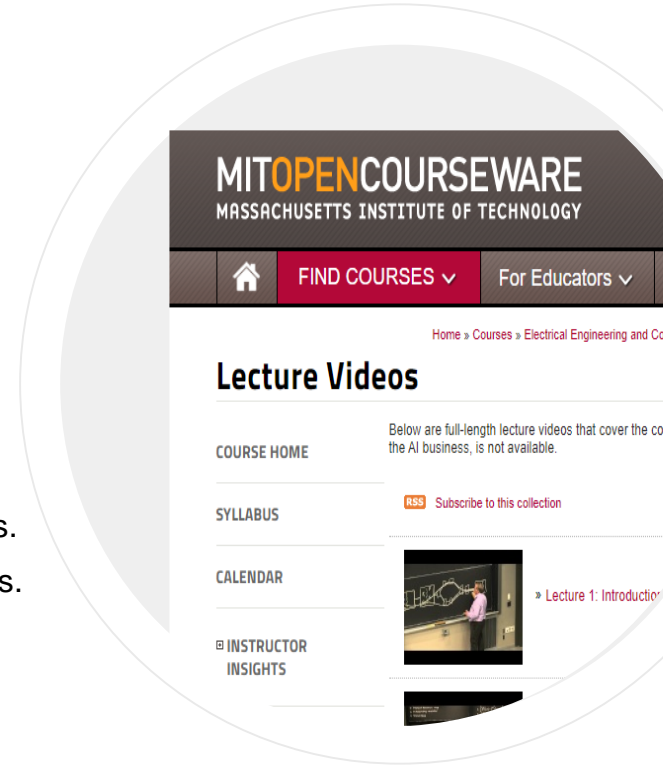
s.
s.

MITOPENCOURSEWARE
MASSACHUSETTS INSTITUTE OF TECHNOLOGY

FIND COURSES
For Educators

Home » Courses » Electrical Engineering and Co

Lecture Videos

COURSE HOME

SYLLABUS

CALENDAR

INSTRUCTOR INSIGHTS

Below are full-length lecture videos that cover the co the AI business, is not available.

RSS Subscribe to this collection

» Lecture 1: Introductio